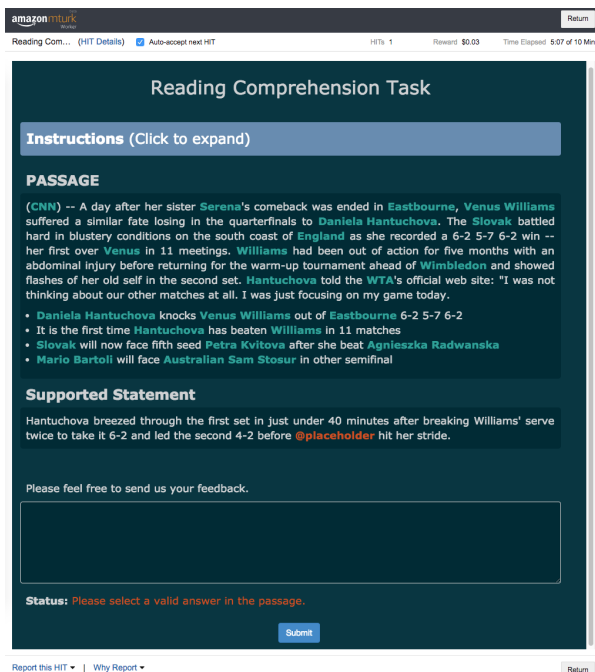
amazon mturk Worker

Return

Reading Com... (HIT Details) Auto-accept next HIT HITs 1 Reward $0.03 Time Elapsed 5:07 of 10 Min

Reading Comprehension Task

Instructions (Click to expand)

PASSAGE

(CNN) -- A day after her sister Serena's comeback was ended in Eastbourne, Venus Williams suffered a similar fate losing in the quarterfinals to Daniela Hantuchova. The Slovak battled hard in blustery conditions on the south coast of England as she recorded a 6-2 5-7 6-2 win -- her first over Venus in 11 meetings. Williams had been out of action for five months with an abdominal injury before returning for the warm-up tournament ahead of Wimbledon and showed flashes of her old self in the second set. Hantuchova told the WTA's official web site: "I was not thinking about our other matches at all. I was just focusing on my game today.

- Daniela Hantuchova knocks Venus Williams out of Eastbourne 6-2 5-7 6-2
- It is the first time Hantuchova has beaten Williams in 11 matches
- Slovak will now face fifth seed Petra Kvitova after she beat Agnieszka Radwanska
- Mario Bartoli will face Australian Sam Stosur in other semifinal

Supported Statement

Hantuchova breezed through the first set in just under 40 minutes after breaking Williams' serve twice to take it 6-2 and led the second 4-2 before @placeholder hit her stride.

Please feel free to send us your feedback.

Status: Please select a valid answer in the passage.

Submit

Report this HIT | Why Report

Return